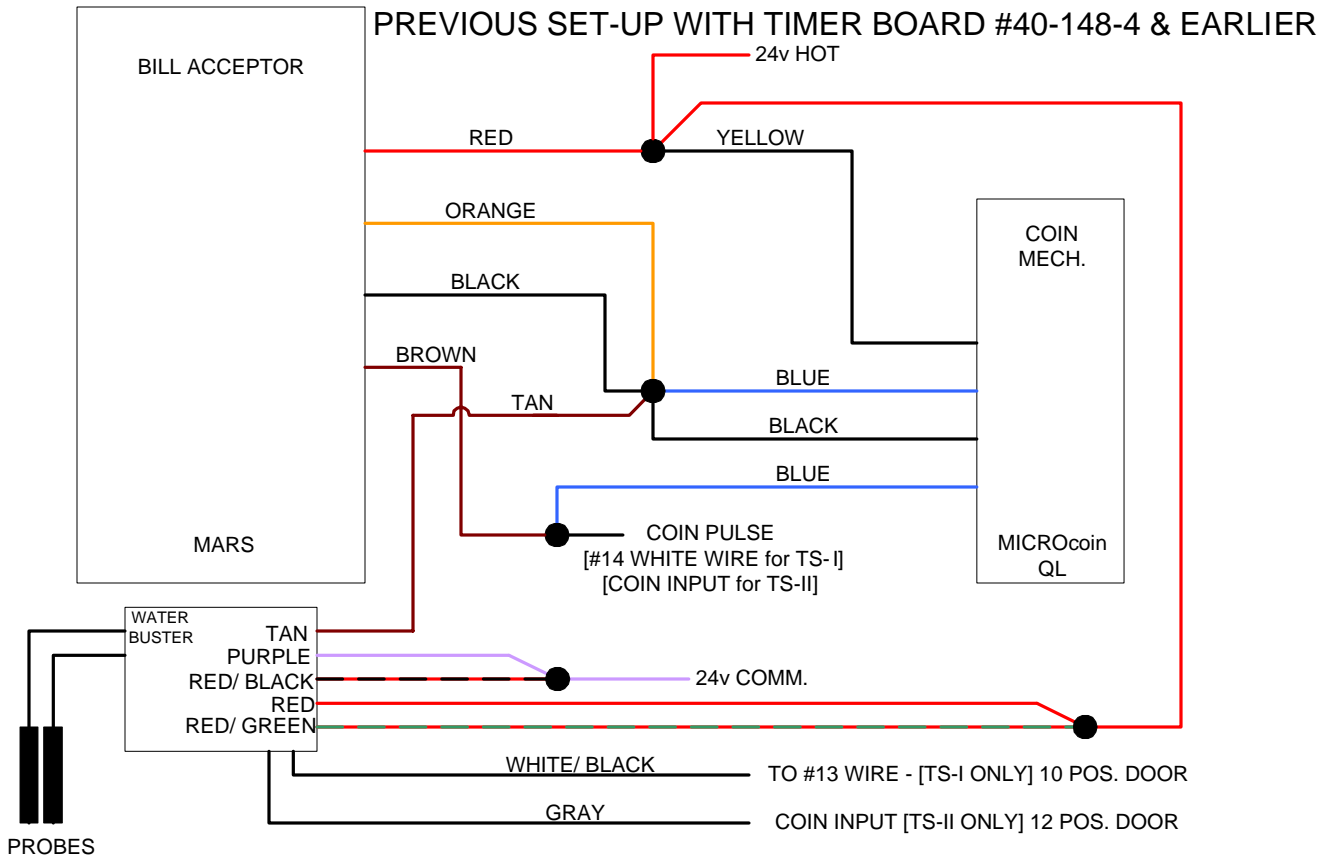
PREVIOUS SET-UP WITH TIMER BOARD #40-148-4 & EARLIER

BILL ACCEPTOR

MARS

24v HOT

RED

YELLOW

ORANGE

BLACK

BROWN

TAN

BLUE

BLACK

BLUE

COIN MECH.

MICROcoin QL

COIN PULSE
[#14 WHITE WIRE for TS- I]
[COIN INPUT for TS-II]

WATER BUSTER

TAN
PURPLE
RED/ BLACK
RED
RED/ GREEN

24v COMM.

WHITE/ BLACK

TO #13 WIRE - [TS-I ONLY] 10 POS. DOOR

GRAY

COIN INPUT [TS-II ONLY] 12 POS. DOOR

PROBES